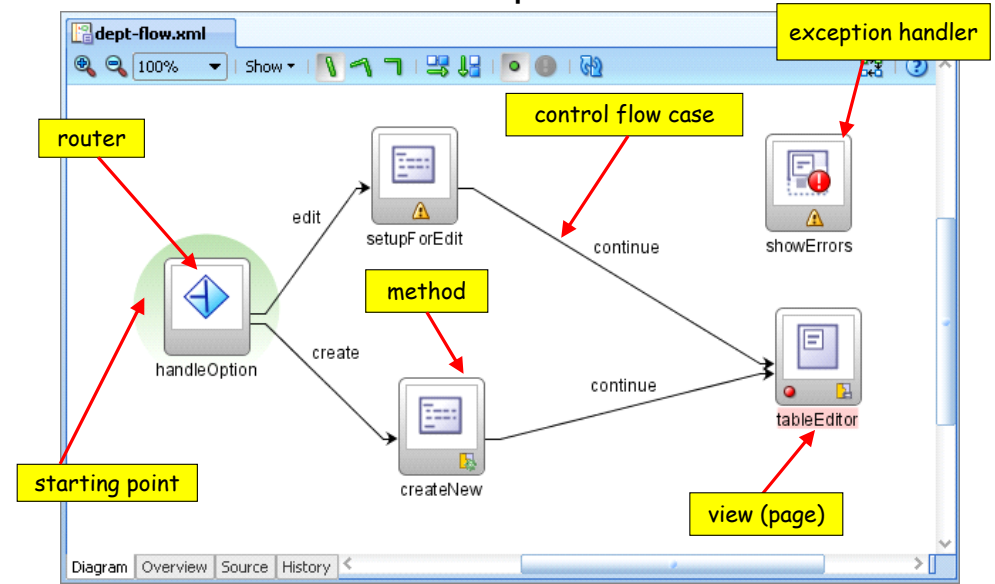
dept-flow.xml

100%

Show

exception handler

control flow case

router

edit

setupForEdit

continue

showErrors

method

handleOption

create

continue

tableEditor

createNew

starting point

view (page)

Diagram Overview Source History